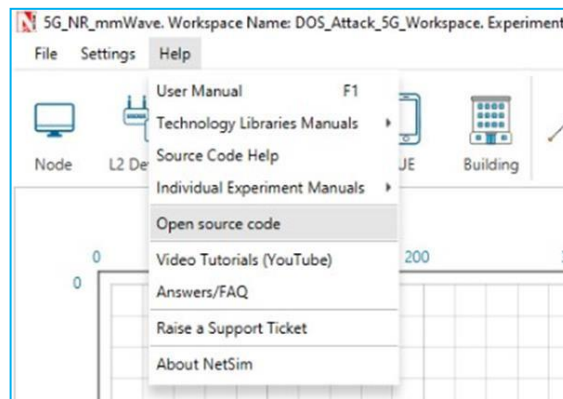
5G_NR_mmWave. Workspace Name: DOS_Attack_5G_Workspace. Experiment

File Settings Help

Node L2 De

User Manual F1
Technology Libraries Manuals
Source Code Help
Individual Experiment Manuals
Open source code
Video Tutorials (YouTube)
Answers/FAQ
Raise a Support Ticket
About NetSim

UE Building

0 200
0